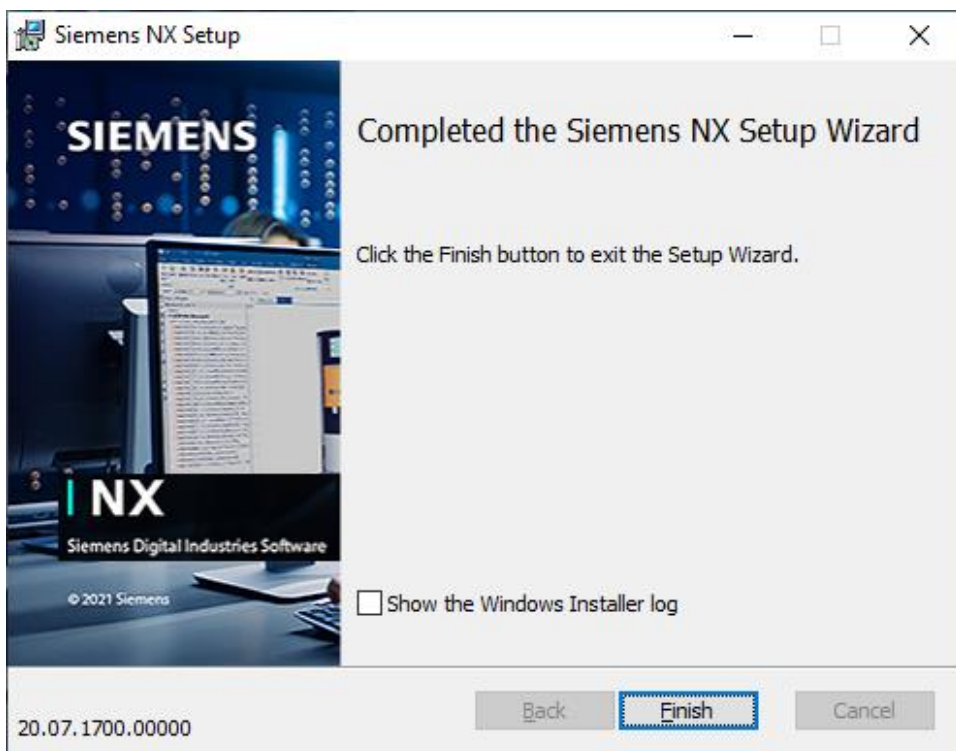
Siemens NX Setup

SIEMENS

NX

Siemens Digital Industries Software

© 2021 Siemens

Completed the Siemens NX Setup Wizard

Click the Finish button to exit the Setup Wizard.

Show the Windows Installer log

20.07.1700.00000

Back

Finish

Cancel